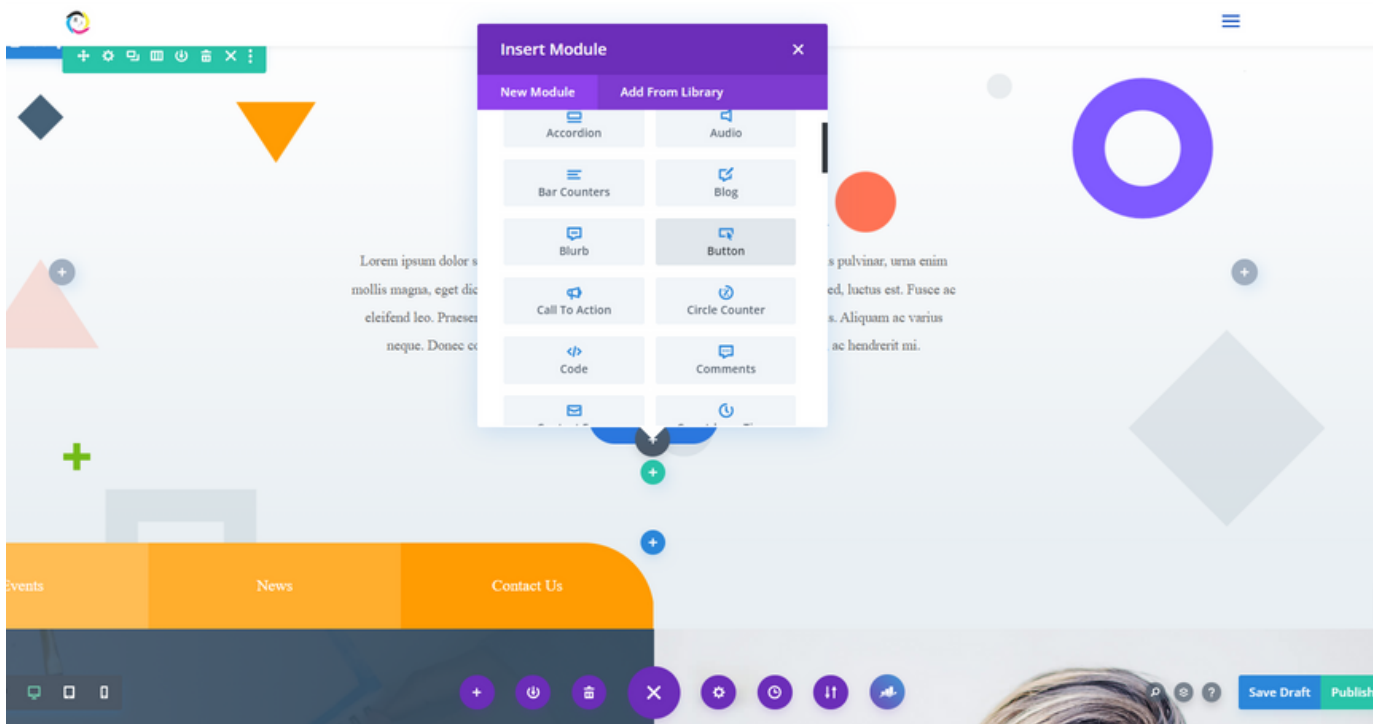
Insert Module

New Module

Add From Library

Accordion

Audio

Bar Counters

Blog

Blurb

Button

Call To Action

Circle Counter

Code

Comments

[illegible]

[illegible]

Lorem ipsum dolor s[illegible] s pulvinar, urna enim mollis magna, eget dic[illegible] ed, luctus est. Fusce ac eleifend leo. Praese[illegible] s. Aliquam ac varius neque. Donec co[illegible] ac hendrerit mi.

Events

News

Contact Us

Save Draft

Publish